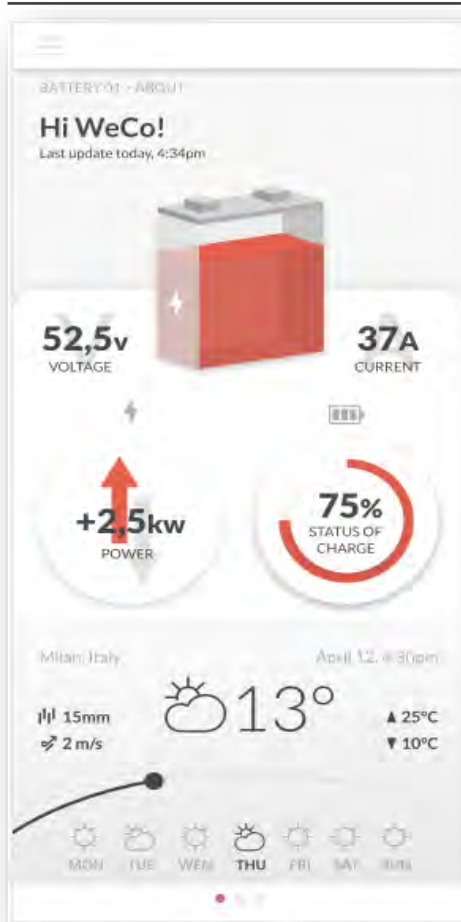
BATTERY 01 - ABOUT

Hi WeCo!
Last update today, 4:34pm

52,5v
VOLTAGE

37A
CURRENT

+2,5kw
POWER

75%
STATUS OF CHARGE

Milan, Italy

April 12, 4:30pm

15mm
2 m/s

13°

▲ 25°C
▼ 10°C

MON TUE WEN THU FRI SAT SUN